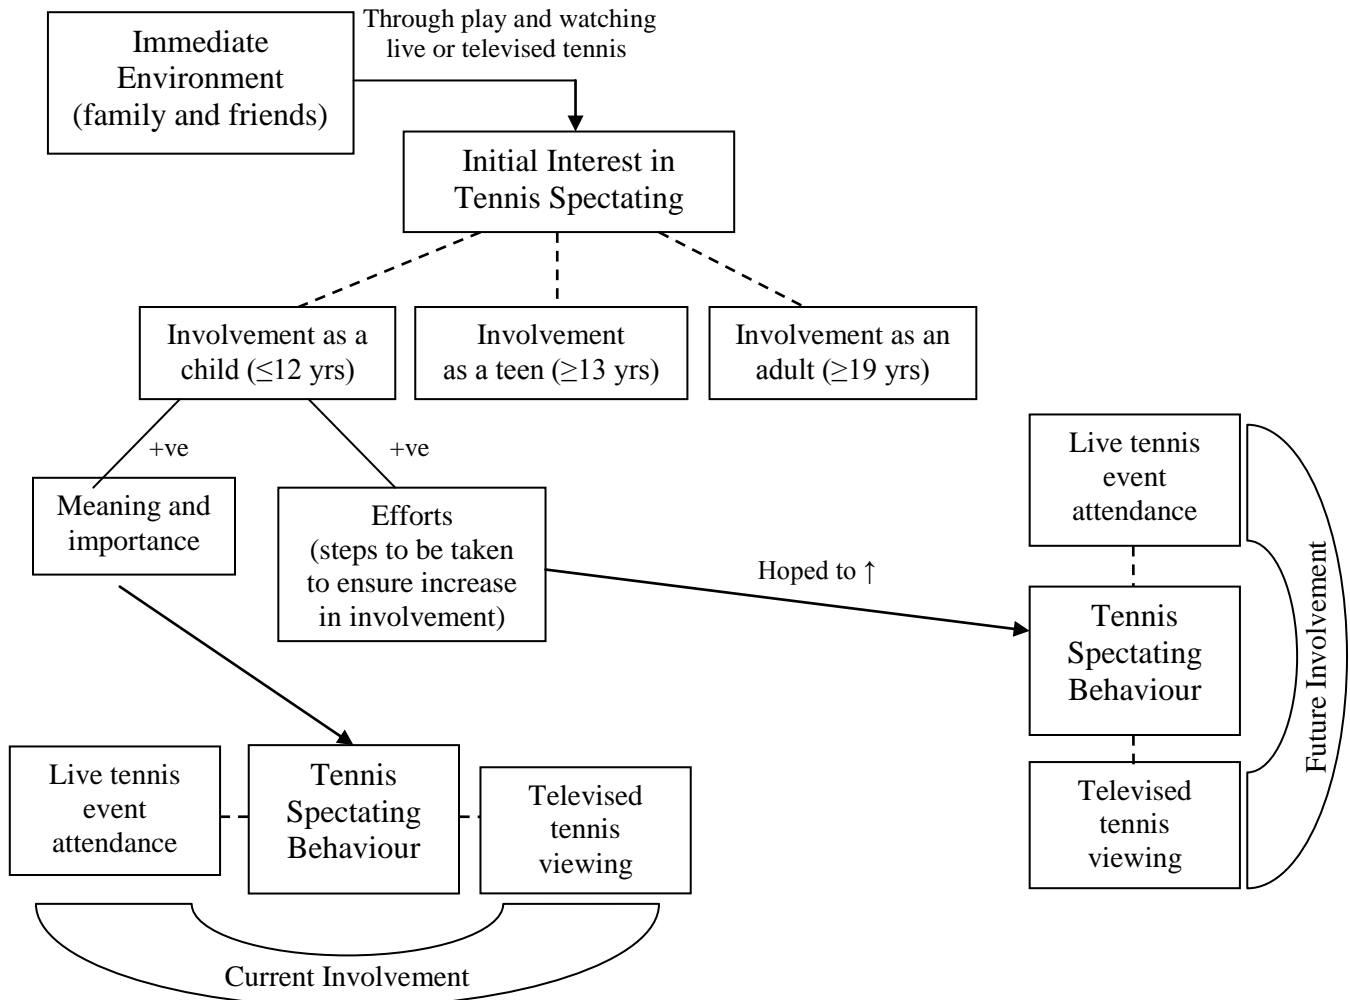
Immediate Environment (family and friends)

Through play and watching live or televised tennis

Initial Interest in Tennis Spectating

Involvement as a child (≤12 yrs)

Involvement as a teen (≥13 yrs)

Involvement as an adult (≥19 yrs)

+ve

+ve

Meaning and importance

Efforts (steps to be taken to ensure increase in involvement)

Hoped to ↑

Live tennis event attendance

Tennis Spectating Behaviour

Televised tennis viewing

Future Involvement

Live tennis event attendance

Tennis Spectating Behaviour

Televised tennis viewing

Current Involvement